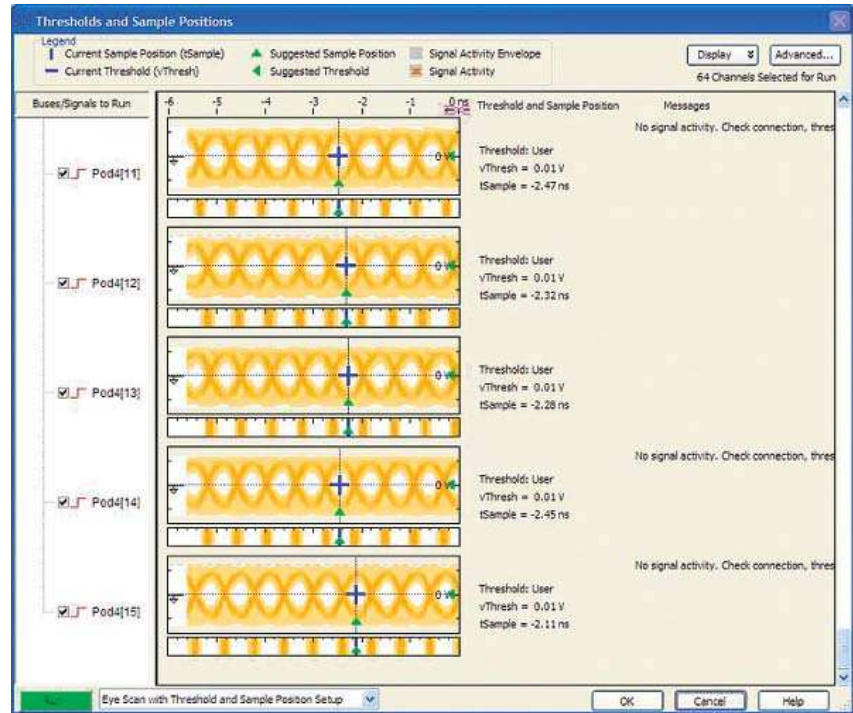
Thresholds and Sample Positions

Legend
Current Sample Position (tSample)
Current Threshold (vThresh)
Suggested Sample Position
Suggested Threshold
Signal Activity Envelope
Signal Activity

Display
Advanced...
64 Channels Selected for Run

Buses/Signals to Run
-6 -5 -4 -3 -2 -1 0 ns
Threshold and Sample Position
Messages

Pod4[11]
0 V
Threshold: User
vThresh = 0.01 V
tSample = -2.47 ns
No signal activity. Check connection, thres

Pod4[12]
0 V
Threshold: User
vThresh = 0.01 V
tSample = -2.32 ns

Pod4[13]
0 V
Threshold: User
vThresh = 0.01 V
tSample = -2.28 ns

Pod4[14]
0 V
Threshold: User
vThresh = 0.01 V
tSample = -2.45 ns
No signal activity. Check connection, thres

Pod4[15]
0 V
Threshold: User
vThresh = 0.01 V
tSample = -2.11 ns
No signal activity. Check connection, thres

Eye Scan with Threshold and Sample Position Setup
OK
Cancel
Help